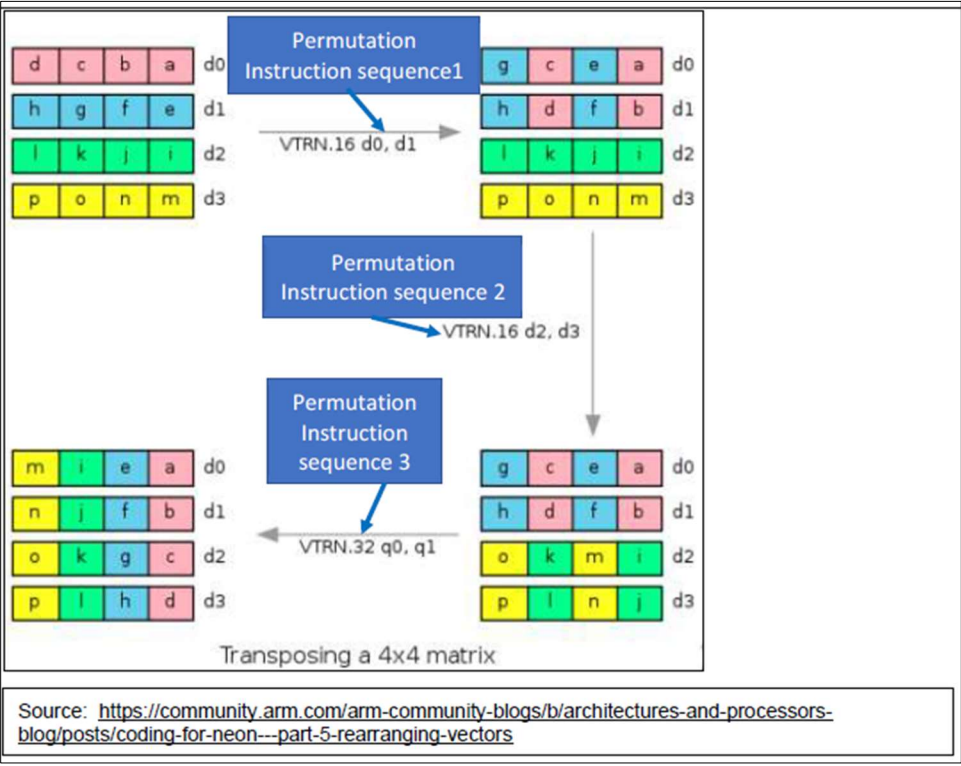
Permutation Instruction sequence1

| d | c | b | a | d0 |
|---|---|---|---|---|
| h | g | f | e | d1 |
| l | k | j | i | d2 |
| p | o | n | m | d3 |

VTRN.16 d0, d1

| g | c | e | a | d0 |
|---|---|---|---|---|
| h | d | f | b | d1 |
| l | k | j | i | d2 |
| p | o | n | m | d3 |

Permutation Instruction sequence 2

VTRN.16 d2, d3

Permutation Instruction sequence 3

| m | i | e | a | d0 |
|---|---|---|---|---|
| n | j | f | b | d1 |
| o | k | g | c | d2 |
| p | l | h | d | d3 |

VTRN.32 q0, q1

| g | c | e | a | d0 |
|---|---|---|---|---|
| h | d | f | b | d1 |
| o | k | m | i | d2 |
| p | l | n | j | d3 |

Transposing a 4x4 matrix

Source: https://community.arm.com/arm-community-blogs/b/architectures-and-processors-blog/posts/coding-for-neon---part-5-rearranging-vectors